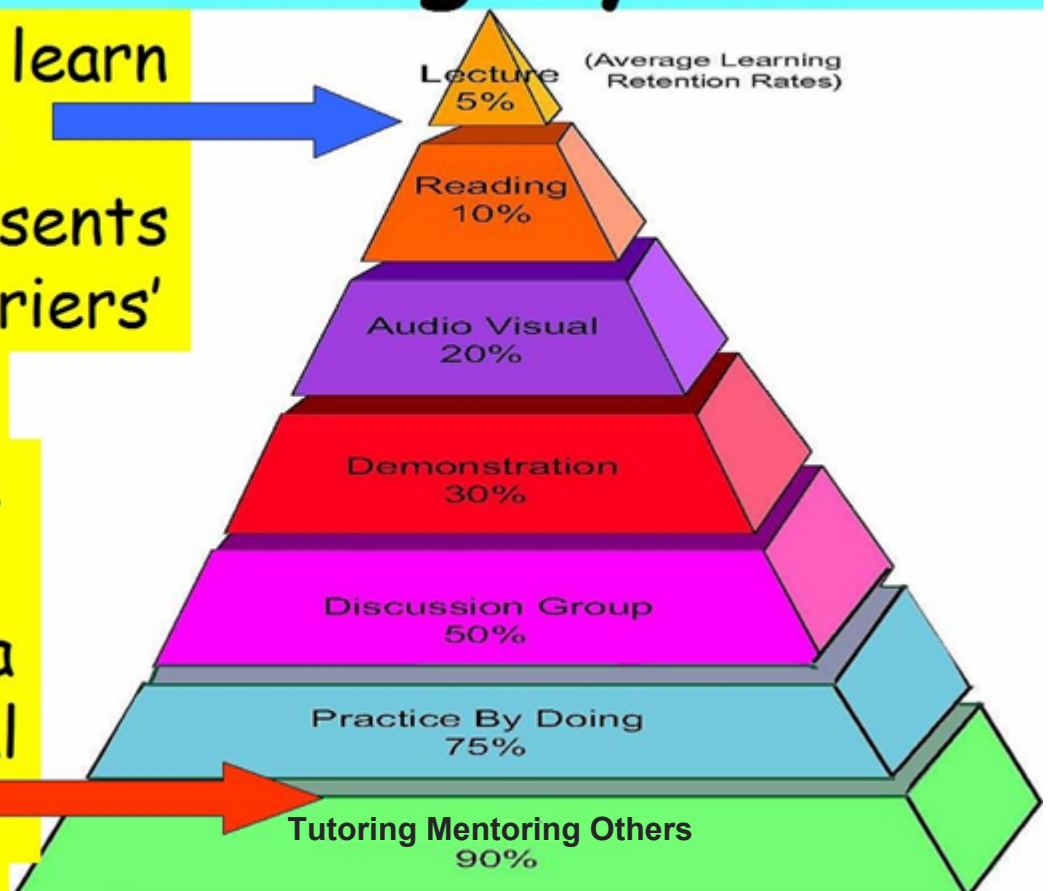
learn

sents

riers'

a

l

Lecture
5%

(Average Learning Retention Rates)

Reading
10%

Audio Visual
20%

Demonstration
30%

Discussion Group
50%

Practice By Doing
75%

Tutoring Mentoring Others
90%